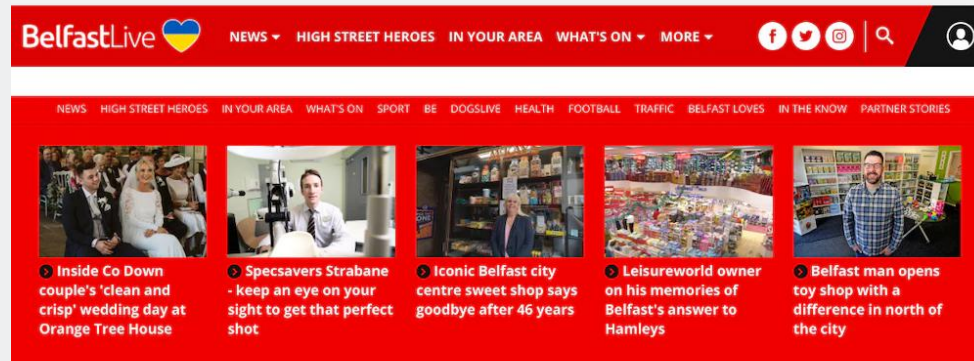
BelfastLive

NEWS HIGH STREET HEROES IN YOUR AREA WHAT'S ON MORE

NEWS HIGH STREET HEROES IN YOUR AREA WHAT'S ON SPORT BE DOGSLIVE HEALTH FOOTBALL TRAFFIC BELFAST LOVES IN THE KNOW PARTNER STORIES

Inside Co Down couple's 'clean and crisp' wedding day at Orange Tree House

Specsavers Strabane - keep an eye on your sight to get that perfect shot

Iconic Belfast city centre sweet shop says goodbye after 46 years

Leisureworld owner on his memories of Belfast's answer to Hamleys

Belfast man opens toy shop with a difference in north of the city